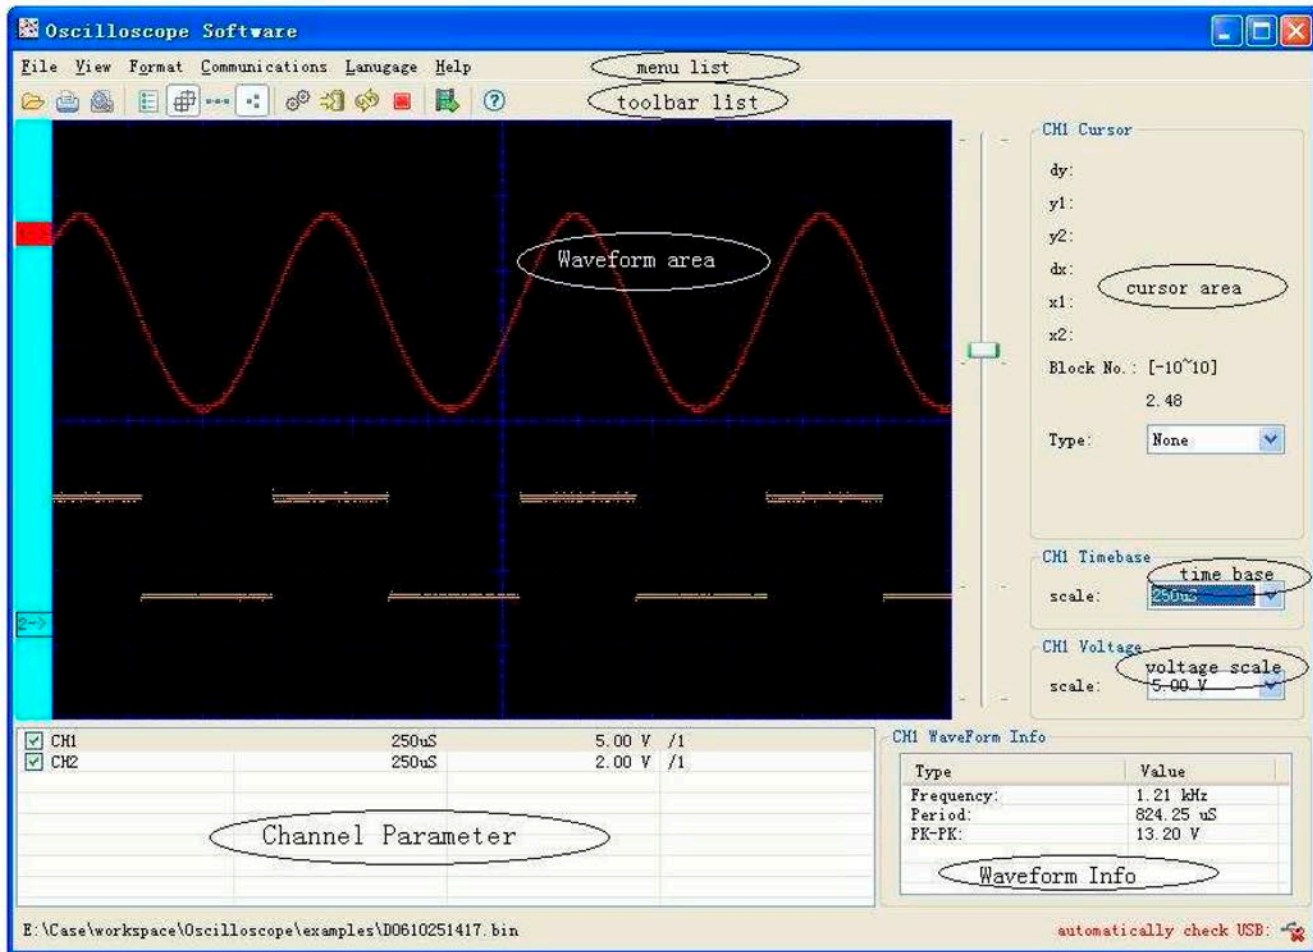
Oscilloscope Software

File View Format Communications Lanugage Help

menu list

toolbar list

Waveform area

2->

CH1 Cursor

dy:

y1:

y2:

dx:

x1:

x2:

cursor area

Block No.: [-10~10]

2.48

Type: None

CH1 Timebase

time base

scale: 250uS

CH1 Voltage

voltage scale

scale: 5.00 V

| CH1 | 250uS | 5.00 V /1 |
|---|---|---|
| CH2 | 250uS | 2.00 V /1 |

Channel Parameter

CH1 WaveForm Info

| Type | Value |
|---|---|
| Frequency: | 1.21 kHz |
| Period: | 824.25 uS |
| PK-PK: | 13.20 V |

Waveform Info

E:\Case\workspace\Oscilloscope\examples\D0610251417.bin

automatically check USB: